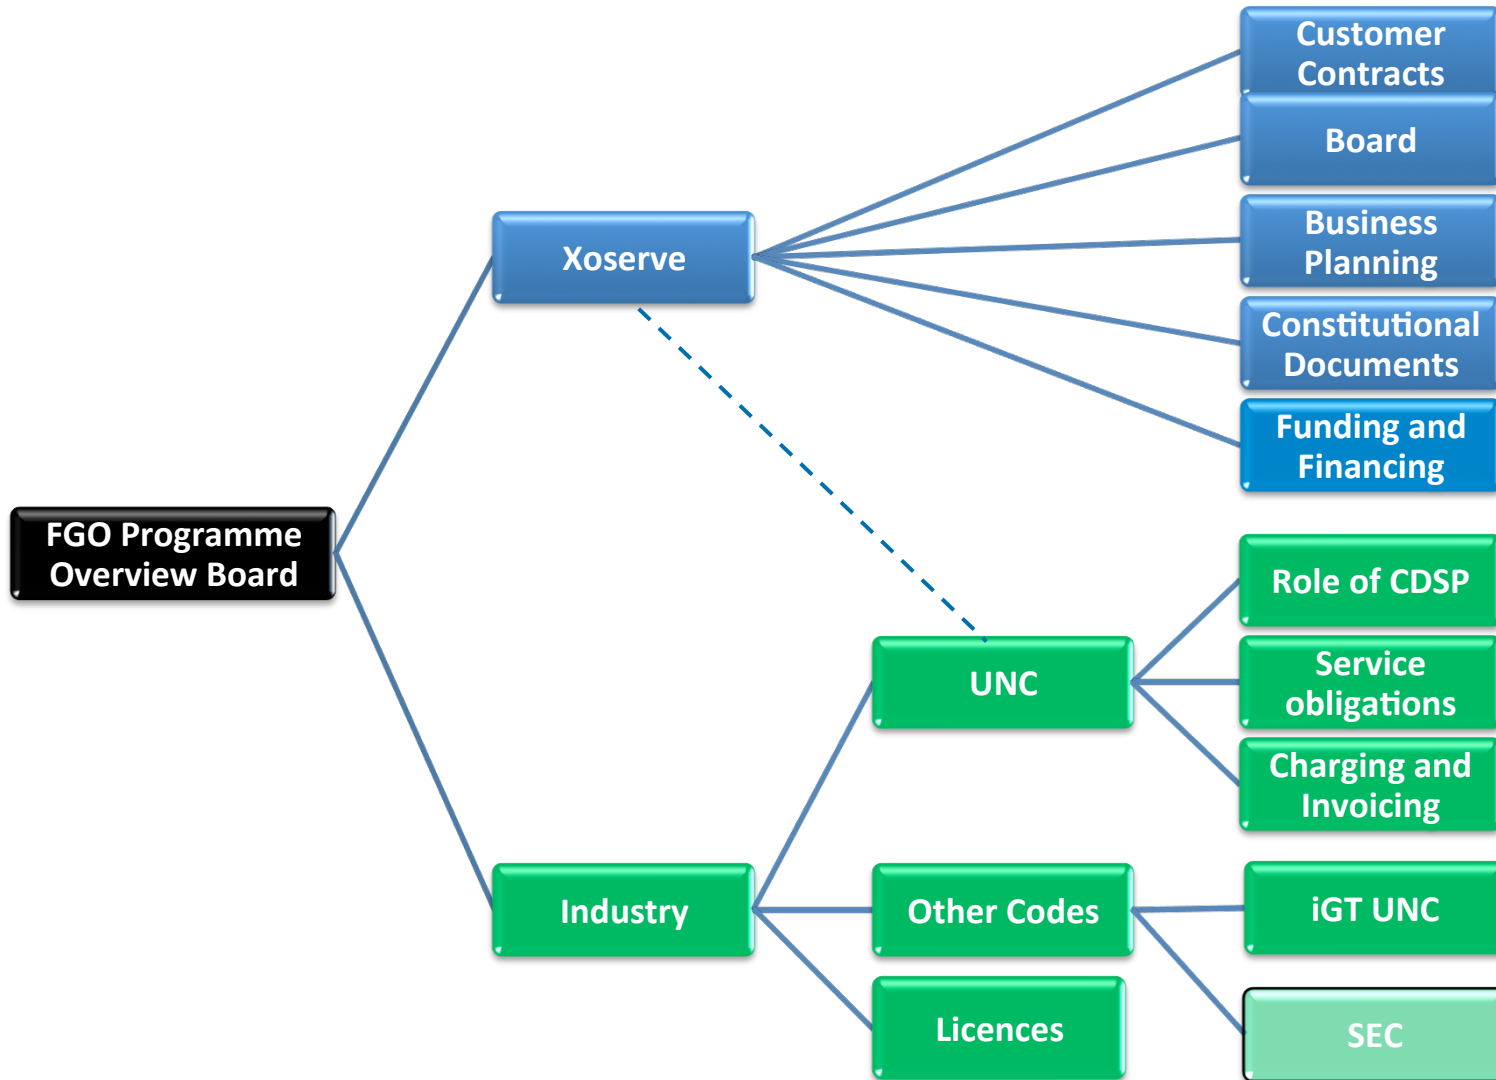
FGO Programme Overview Board

Xoserve

Customer Contracts

Board

Business Planning

Constitutional Documents

Funding and Financing

Industry

UNC

Role of CDSP

Service obligations

Charging and Invoicing

Other Codes

iGT UNC

SEC

Licences